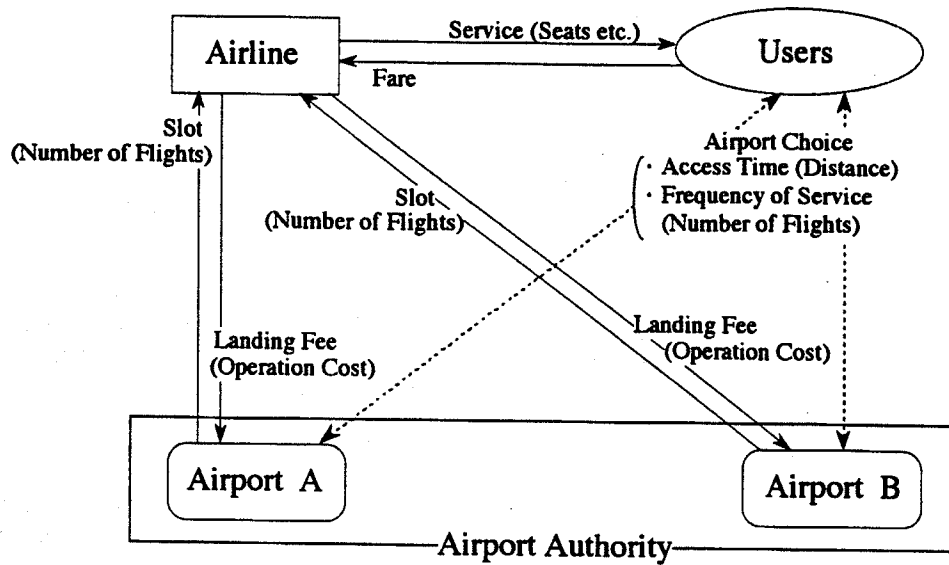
Airline

Service (Seats etc.)

Users

Fare

Slot (Number of Flights)

Slot (Number of Flights)

Airport Choice
· Access Time (Distance)
· Frequency of Service (Number of Flights)

Landing Fee (Operation Cost)

Landing Fee (Operation Cost)

Airport A

Airport B

Airport Authority